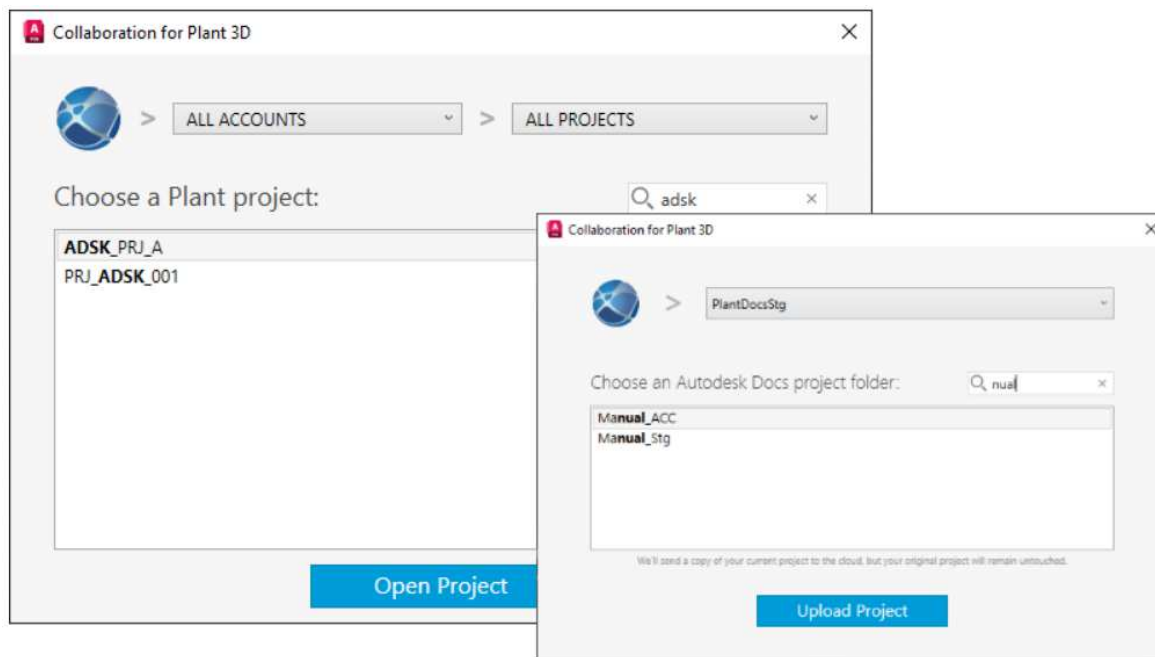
Collaboration for Plant 3D

ALL ACCOUNTS

ALL PROJECTS

Choose a Plant project:

adsk

**ADSK**_PRJ_A
PRJ_**ADSK**_001

Open Project

Collaboration for Plant 3D

PlantDocsStg

Choose an Autodesk Docs project folder:

nual

Ma**nual**_ACC
Ma**nual**_Stg

We'll send a copy of your current project to the cloud, but your original project will remain untouched.

Upload Project